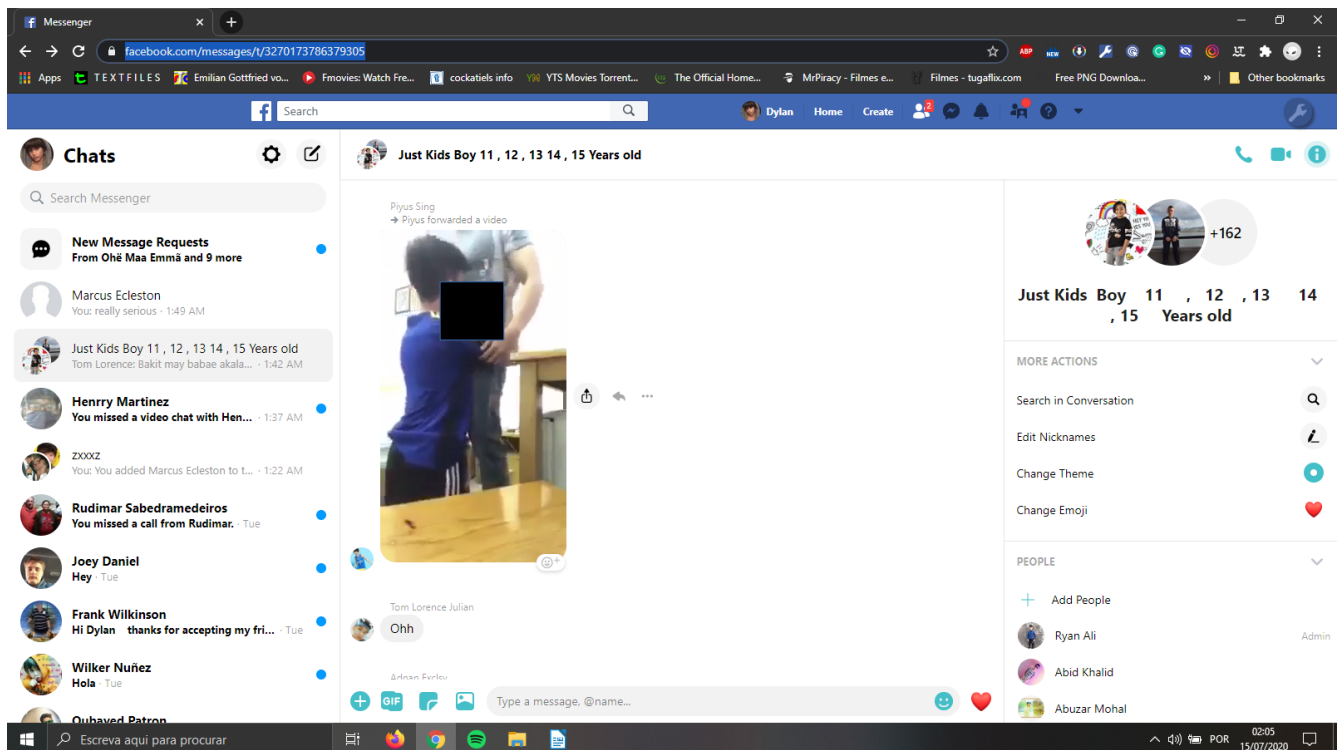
Messenger

facebook.com/messages/t/3270173786379305

Apps TEXTFILES Emilian Gottfried vo... Fmovies: Watch Fre... cockatiels info YTS Movies Torrent... The Official Home... MrPiracy - Filmes e... Filmes - tugaflix.com Free PNG Downloa... » Other bookmarks

Search

Dylan Home Create 2

Chats

Search Messenger

New Message Requests
From Ohë Maa Emmä and 9 more

Marcus Ecleston
You: really serious · 1:49 AM

Just Kids Boy 11 , 12 , 13 14 , 15 Years old
Tom Lorence: Bakit may babae akala... · 1:42 AM

Henrry Martinez
You missed a video chat with Hen... · 1:37 AM

zxxxz
You: You added Marcus Ecleston to t... · 1:22 AM

Rudimar Sabedramedeiros
You missed a call from Rudimar. · Tue

Joey Daniel
Hey · Tue

Frank Wilkinson
Hi Dylan thanks for accepting my fri... · Tue

Wilker Nuñez
Hola · Tue

Oubayed Patron

Just Kids Boy 11 , 12 , 13 14 , 15 Years old

Piyus Sing
Piyus forwarded a video

Tom Lorence Julian
Ohh

Adnan Exclsv

Type a message, @name...

+162

Just Kids Boy 11 , 12 , 13 14 , 15 Years old

MORE ACTIONS

Search in Conversation

Edit Nicknames

Change Theme

Change Emoji

PEOPLE

Add People

Ryan Ali Admin

Abid Khalid

Abuzar Mohal

Escreva aqui para procurar

POR 02:05 15/07/2020